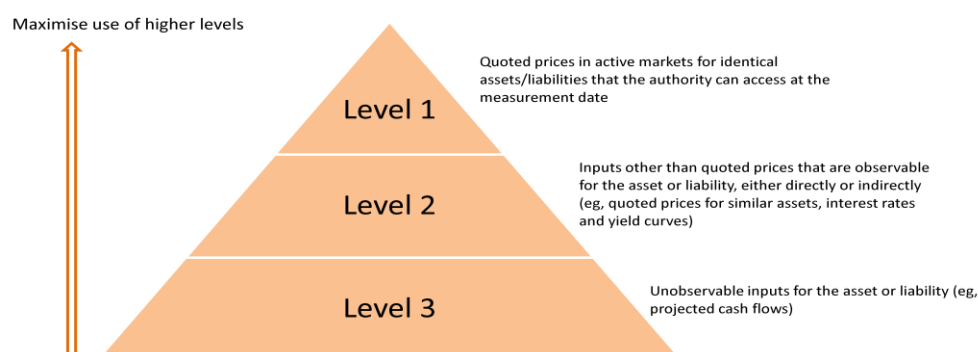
Maximise use of higher levels

Level 1

Quoted prices in active markets for identical assets/liabilities that the authority can access at the measurement date

Level 2

Inputs other than quoted prices that are observable for the asset or liability, either directly or indirectly (eg, quoted prices for similar assets, interest rates and yield curves)

Level 3

Unobservable inputs for the asset or liability (eg, projected cash flows)